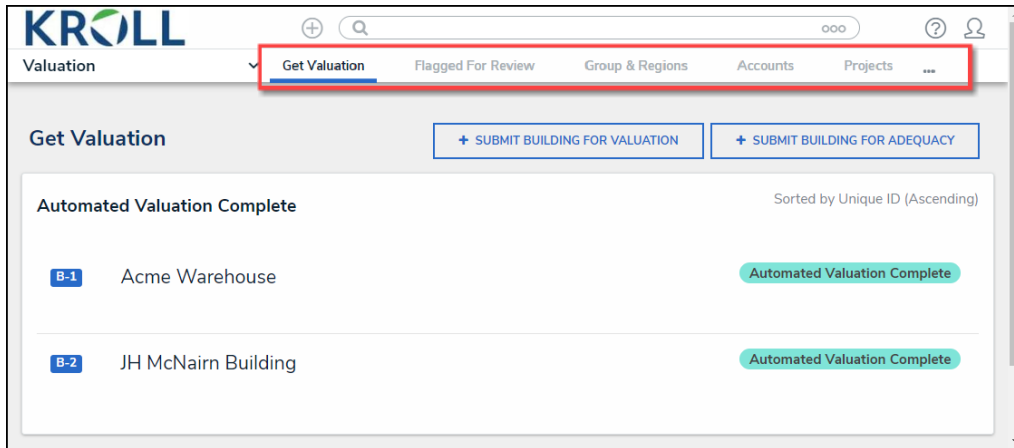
KROLL

Valuation

Get Valuation Flagged For Review Group & Regions Accounts Projects ...

Get Valuation

+ SUBMIT BUILDING FOR VALUATION

+ SUBMIT BUILDING FOR ADEQUACY

Automated Valuation Complete

Sorted by Unique ID (Ascending)

B-1 Acme Warehouse

Automated Valuation Complete

B-2 JH McNairn Building

Automated Valuation Complete